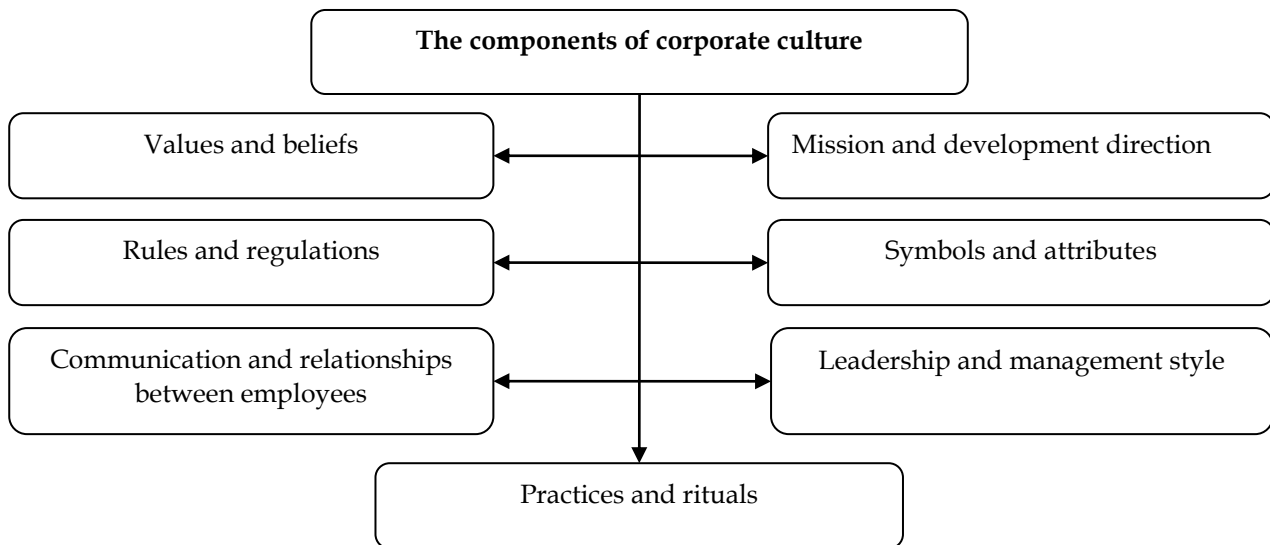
The components of corporate culture

Values and beliefs

Mission and development direction

Rules and regulations

Symbols and attributes

Communication and relationships between employees

Leadership and management style

Practices and rituals